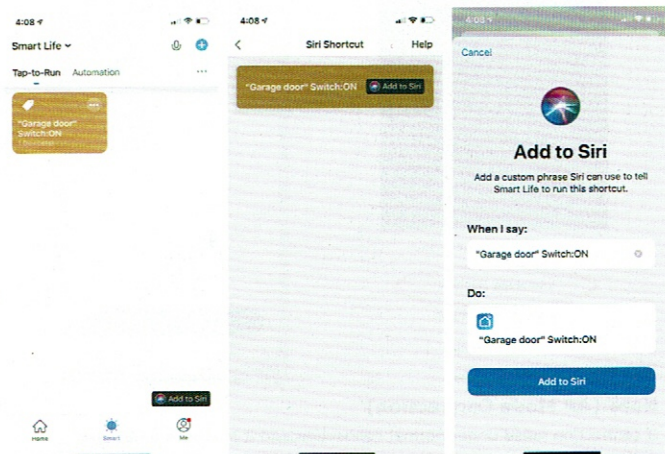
4:08

Smart Life

Tap-to-Run Automation

"Garage door" Switch:ON

1 Task(s)

Add to Siri

Home Smart Me

4:08

Siri Shortcut Help

"Garage door" Switch:ON Add to Siri

4:08

Cancel

Add to Siri

Add a custom phrase Siri can use to tell Smart Life to run this shortcut.

When I say:

"Garage door" Switch:ON

Do:

"Garage door" Switch:ON

Add to Siri